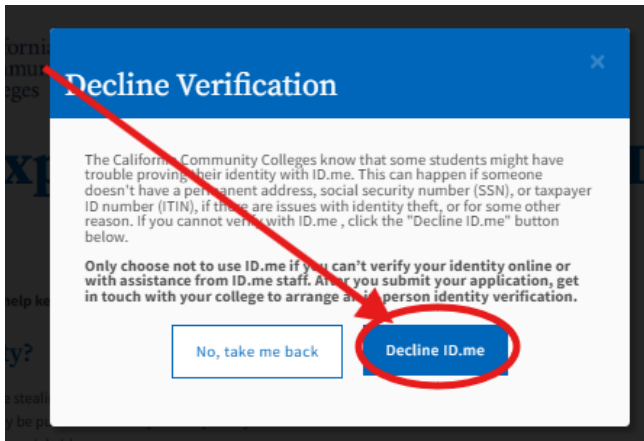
Californ
mmu
lleges

xp

help ke

ty?

stealin
be p

Decline Verification

×

The California Community Colleges know that some students might have trouble proving their identity with ID.me. This can happen if someone doesn't have a permanent address, social security number (SSN), or taxpayer ID number (ITIN), if there are issues with identity theft, or for some other reason. If you cannot verify with ID.me , click the "Decline ID.me" button below.

Only choose not to use ID.me if you can't verify your identity online or with assistance from ID.me staff. After you submit your application, get in touch with your college to arrange an in person identity verification.

No, take me back

Decline ID.me